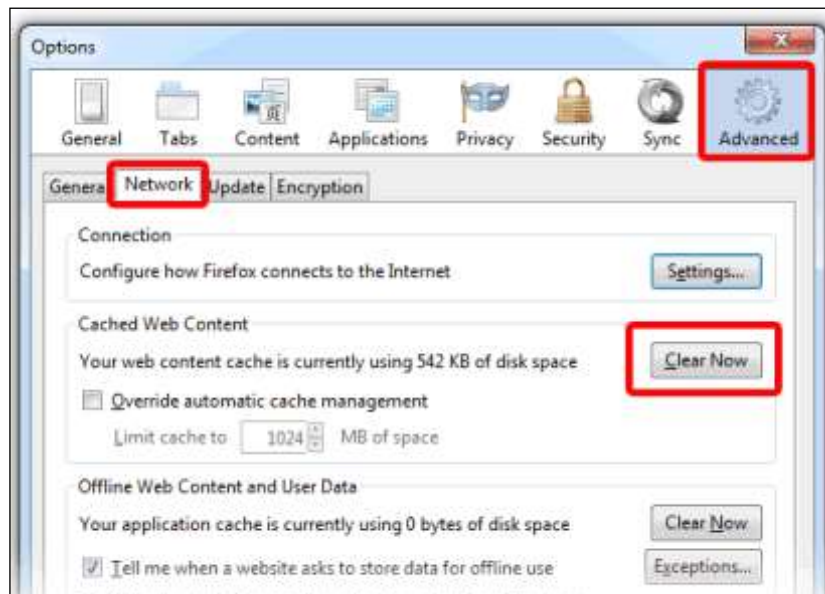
Options

General Tabs Content Applications Privacy Security Sync Advanced

Genera Network Update Encryption

Connection

Configure how Firefox connects to the Internet

Settings...

Cached Web Content

Your web content cache is currently using 542 KB of disk space

Clear Now

Override automatic cache management

Limit cache to 1024 MB of space

Offline Web Content and User Data

Your application cache is currently using 0 bytes of disk space

Clear Now

Tell me when a website asks to store data for offline use

Exceptions...